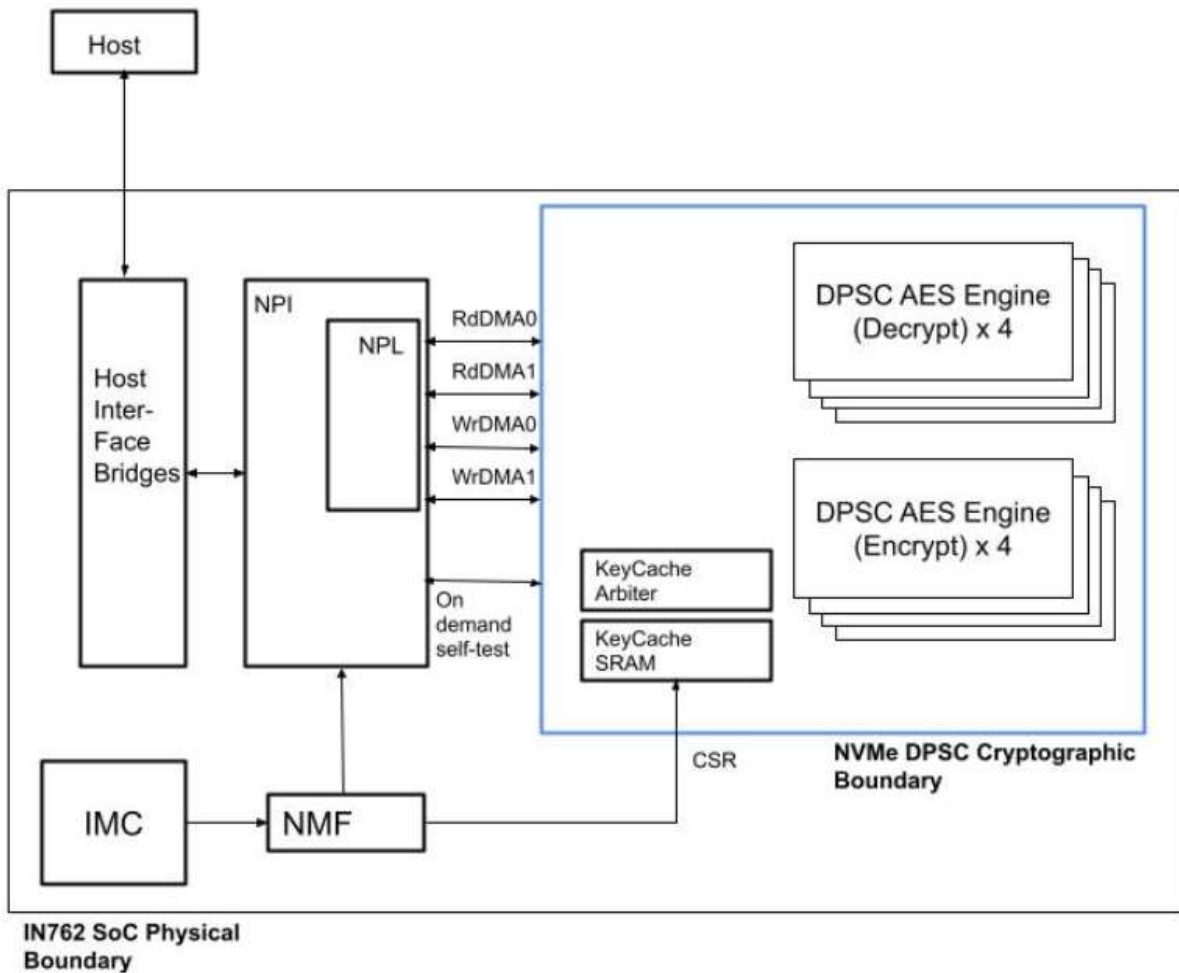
Host

Host Inter-Face Bridges

NPI

NPL

RdDMA0

RdDMA1

WrDMA0

WrDMA1

On demand self-test

DPSC AES Engine (Decrypt) x 4

DPSC AES Engine (Encrypt) x 4

KeyCache Arbiter

KeyCache SRAM

CSR

NVMe DPSC Cryptographic Boundary

IMC

NMF

IN762 SoC Physical Boundary